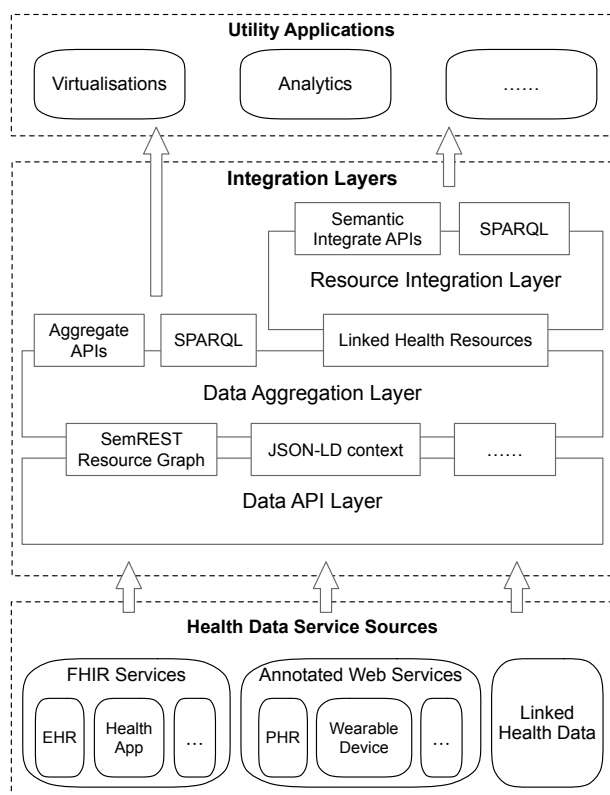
Utility Applications

Virtualisations

Analytics

……

Integration Layers

Semantic Integrate APIs

SPARQL

Resource Integration Layer

Aggregate APIs

SPARQL

Linked Health Resources

Data Aggregation Layer

SemREST Resource Graph

JSON-LD context

……

Data API Layer

Health Data Service Sources

FHIR Services

EHR

Health App

…

Annotated Web Services

PHR

Wearable Device

…

Linked Health Data